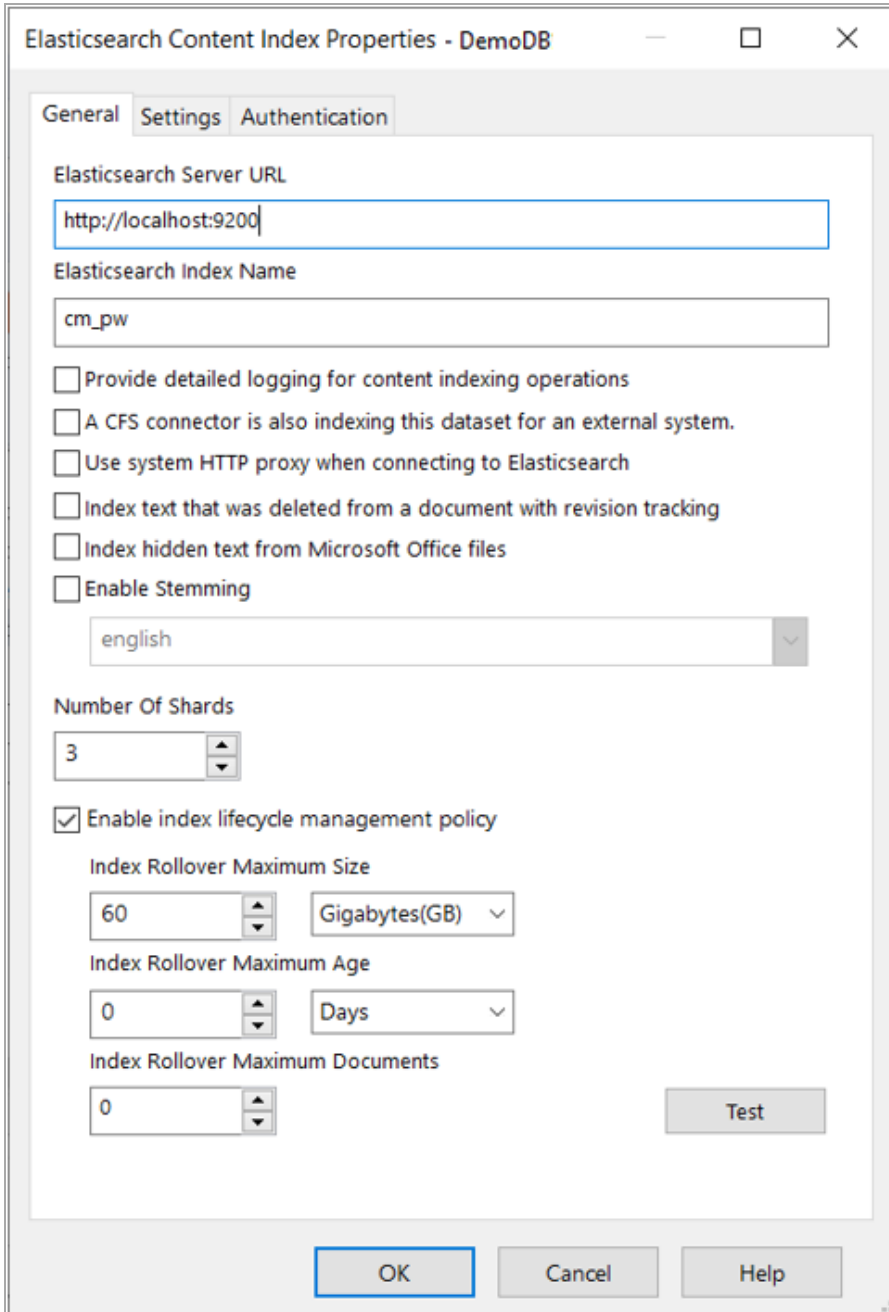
Elasticsearch Content Index Properties - DemoDB

General Settings Authentication

Elasticsearch Server URL

http://localhost:9200

Elasticsearch Index Name

cm_pw

Provide detailed logging for content indexing operations

A CFS connector is also indexing this dataset for an external system.

Use system HTTP proxy when connecting to Elasticsearch

Index text that was deleted from a document with revision tracking

Index hidden text from Microsoft Office files

Enable Stemming

english

Number Of Shards

3

Enable index lifecycle management policy

Index Rollover Maximum Size

60 Gigabytes(GB)

Index Rollover Maximum Age

0 Days

Index Rollover Maximum Documents

0

Test

OK Cancel Help